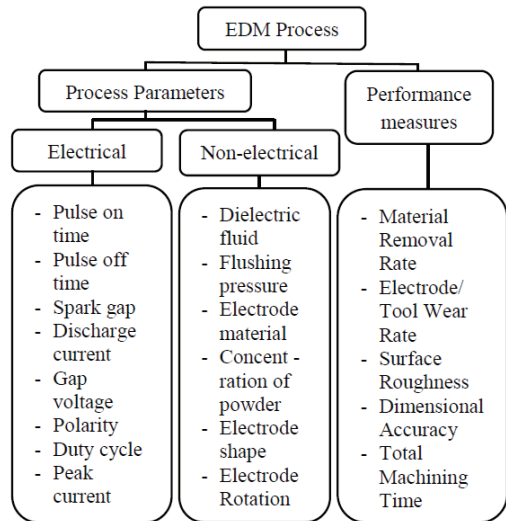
EDM Process

Process Parameters

Performance measures

Electrical

Non-electrical

- Pulse on time
- Pulse off time
- Spark gap
- Discharge current
- Gap voltage
- Polarity
- Duty cycle
- Peak current

- Dielectric fluid
- Flushing pressure
- Electrode material
- Concent - ration of powder
- Electrode shape
- Electrode Rotation

- Material Removal Rate
- Electrode/ Tool Wear Rate
- Surface Roughness
- Dimensional Accuracy
- Total Machining Time